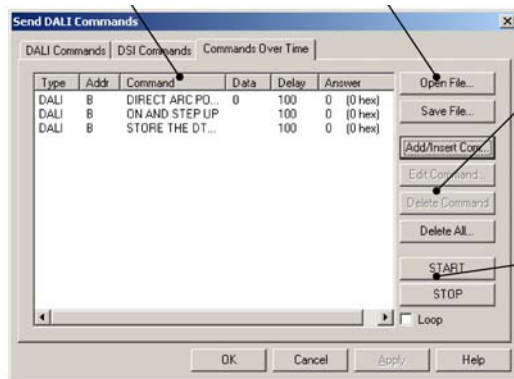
Send DALI Commands

DALI Commands | DSI Commands | Commands Over Time

| Type | Addr | Command | Data | Delay | Answer |
|---|---|---|---|---|---|
| DALI | B | DIRECT ARC PO... | 0 | 100 | 0 (0 hex) |
| DALI | B | ON AND STEP UP | | 100 | 0 (0 hex) |
| DALI | B | STORE THE DT... | | 100 | 0 (0 hex) |

Open File...

Save File...

Add/Insert Com...

Edit Command...

Delete Command

Delete All...

START

STOP

Loop

OK Cancel Apply Help